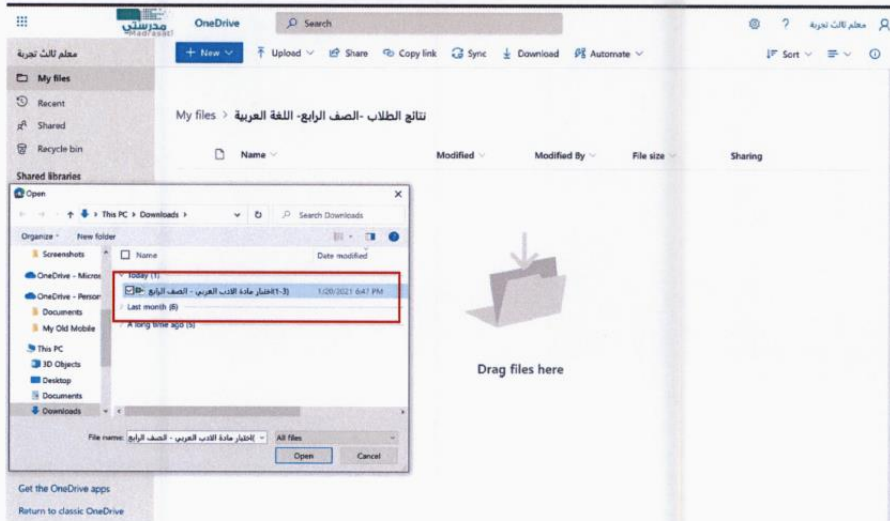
مدرستي Madrasati OneDrive Search معلم ثالث تجربة

معلم ثالث تجربة
My files
Recent
Shared
Recycle bin
Shared libraries

+ New Upload Share Copy link Sync Download Automate Sort

My files > نتائج الطلاب -الصف الرابع- اللغة العربية

Name Modified Modified By File size Sharing

Open
This PC > Downloads >
Search Downloads
Organize New folder
Screenshots
OneDrive - Micros
OneDrive - Person
Documents
My Old Mobile
This PC
3D Objects
Desktop
Documents
Downloads
Name Date modified
Today (1)
(1-3)اختبار مادة الادب العربي - الصف الرابع 1/20/2021 6:47 PM
Last month (6)
A long time ago (5)
File name: اختبار مادة الادب العربي - الصف الرابع All files
Open Cancel

Drag files here

Get the OneDrive apps
Return to classic OneDrive